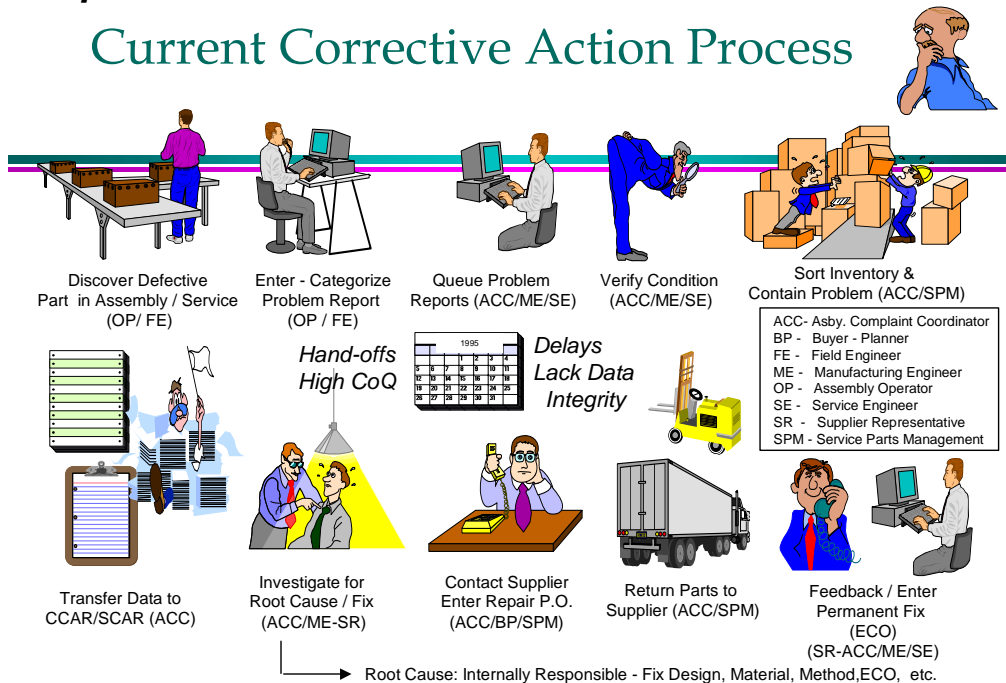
Current Corrective Action Process

Discover Defective Part in Assembly / Service (OP/ FE)

Enter - Categorize Problem Report (OP / FE)

Queue Problem Reports (ACC/ME/SE)

Verify Condition (ACC/ME/SE)

Sort Inventory & Contain Problem (ACC/SPM)

| |
|---|
| ACC- Asby. Complaint Coordinator |
| BP - Buyer - Planner |
| FE - Field Engineer |
| ME - Manufacturing Engineer |
| OP - Assembly Operator |
| SE - Service Engineer |
| SR - Supplier Representative |
| SPM - Service Parts Management |

Hand-offs
High CoQ

1995

Delays
Lack Data
Integrity

Transfer Data to CCAR/SCAR (ACC)

Investigate for Root Cause / Fix (ACC/ME-SR)

Contact Supplier Enter Repair P.O. (ACC/BP/SPM)

Return Parts to Supplier (ACC/SPM)

Feedback / Enter Permanent Fix (ECO) (SR-ACC/ME/SE)

Root Cause: Internally Responsible - Fix Design, Material, Method,ECO, etc.